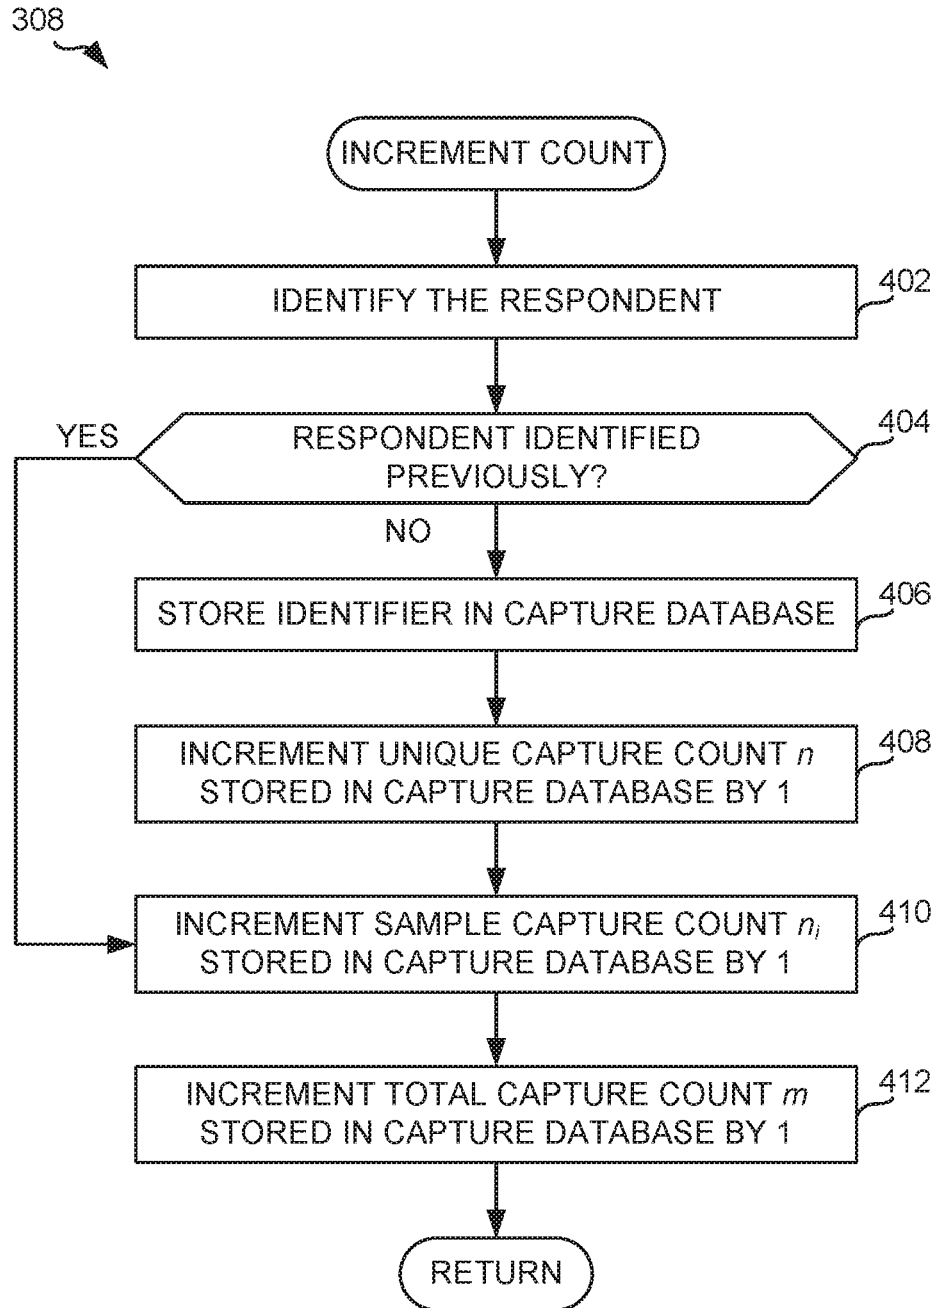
308

INCREMENT COUNT

IDENTIFY THE RESPONDENT

402

YES

RESPONDENT IDENTIFIED PREVIOUSLY?

404

NO

STORE IDENTIFIER IN CAPTURE DATABASE

406

INCREMENT UNIQUE CAPTURE COUNT $n$ STORED IN CAPTURE DATABASE BY 1

408

INCREMENT SAMPLE CAPTURE COUNT $n_i$ STORED IN CAPTURE DATABASE BY 1

410

INCREMENT TOTAL CAPTURE COUNT $m$ STORED IN CAPTURE DATABASE BY 1

412

RETURN